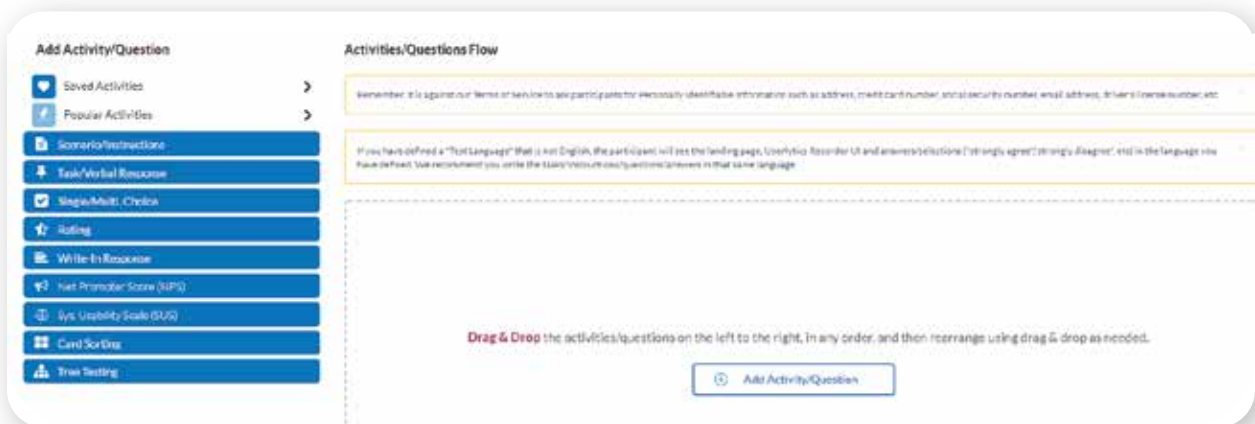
Add Activity/Question

Saved Activities

Popular Activities

Scenario/Instructions

Task/Verbal Response

Single/Multi. Choice

Rating

Write-In Response

Net Promoter Score (NPS)

Sys. Usability Scale (SUS)

Card Sorting

Tree Testing

Activities/Questions Flow

Remember, it is against our Terms of Service to ask participants for Personally Identifiable Information such as address, credit card number, social security number, email address, driver's license number, etc.

If you have defined a "Test Language" that is not English, the participant will see the landing page, UserWise Recorder UI and answers/selections ("strongly agree"/"strongly disagree", etc) in the language you have defined. We recommend you write the tasks/instructions/questions/answers in that same language.

Drag & Drop the activities/questions on the left to the right, in any order, and then rearrange using drag & drop as needed.

Add Activity/Question